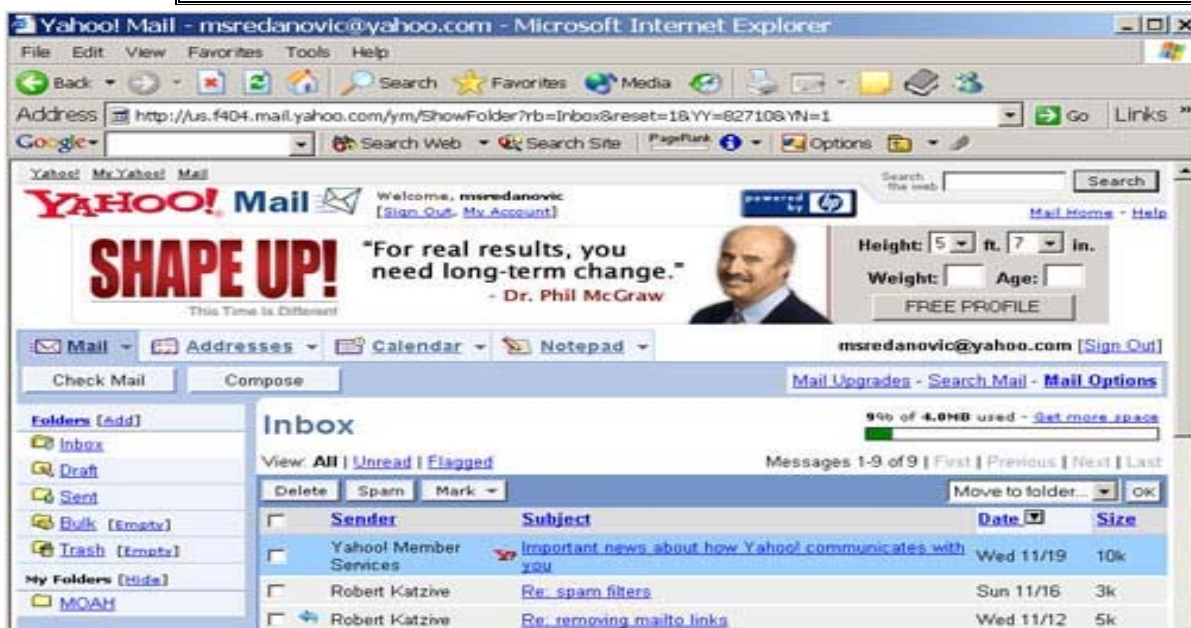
Yahoo! Mail - msredanovic@yahoo.com - Microsoft Internet Explorer

File Edit View Favorites Tools Help

Back Search Favorites Media

Address http://us.f404.mail.yahoo.com/ym/ShowFolder?rb=Inbox&reset=1&YY=82710&YN=1 Go Links

Google Search Web Search Site PageRank Options

Yahoo! My Yahoo! Mail

YAHOO! Mail Welcome, msredanovic [Sign Out, My Account]

powered by

Search the web Search

Mail Home - Help

SHAPE UP! This Time Is Different

"For real results, you need long-term change." - Dr. Phil McGraw

Height: 5 ft. 7 in.
Weight: Age:
FREE PROFILE

Mail Addresses Calendar Notepad

msredanovic@yahoo.com [Sign Out]

Check Mail Compose

Mail Upgrades - Search Mail - Mail Options

Folders [Add]
Inbox
Draft
Sent
Bulk [Empty]
Trash [Empty]
My Folders [Hide]
MOAH

Inbox

9% of 4.0MB used - Get more space

View: All | Unread | Flagged

Messages 1-9 of 9 | First | Previous | Next | Last

Delete Spam Mark

Move to folder... OK

| | Sender | Subject | Date | Size |
|---|---|---|---|---|
| | Yahoo! Member Services | Important news about how Yahoo! communicates with you | Wed 11/19 | 10k |
| | Robert Katzive | Re: spam filters | Sun 11/16 | 3k |
| | Robert Katzive | Re: removing mailto links | Wed 11/12 | 5k |